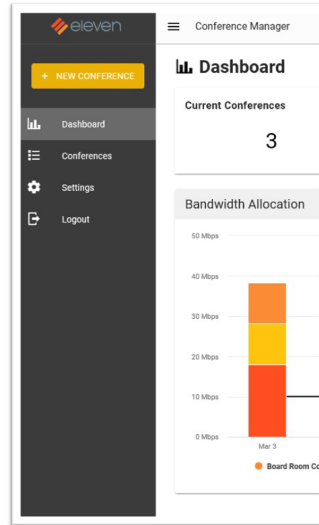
eleven

+ NEW CONFERENCE

Dashboard
Conferences
Settings
Logout

Conference Manager

Dashboard

Current Conferences
3

Bandwidth Allocation

50 Mbps
40 Mbps
30 Mbps
20 Mbps
10 Mbps
0 Mbps
Mar 3

Board Room Co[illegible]